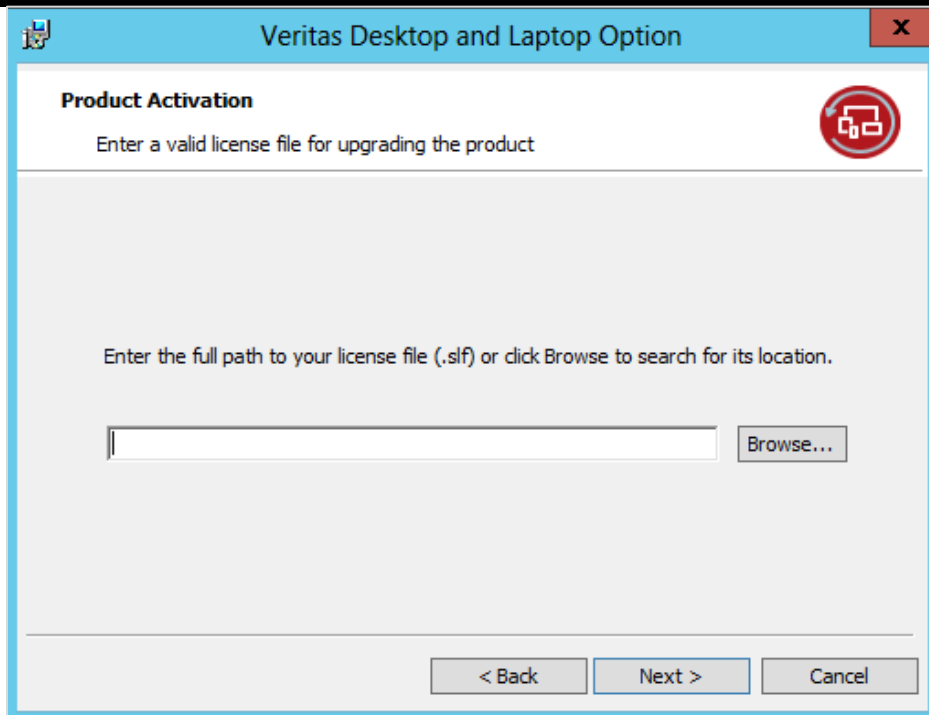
Veritas Desktop and Laptop Option

x

Product Activation

Enter a valid license file for upgrading the product

Enter the full path to your license file (.slf) or click Browse to search for its location.

Browse...

< Back

Next >

Cancel